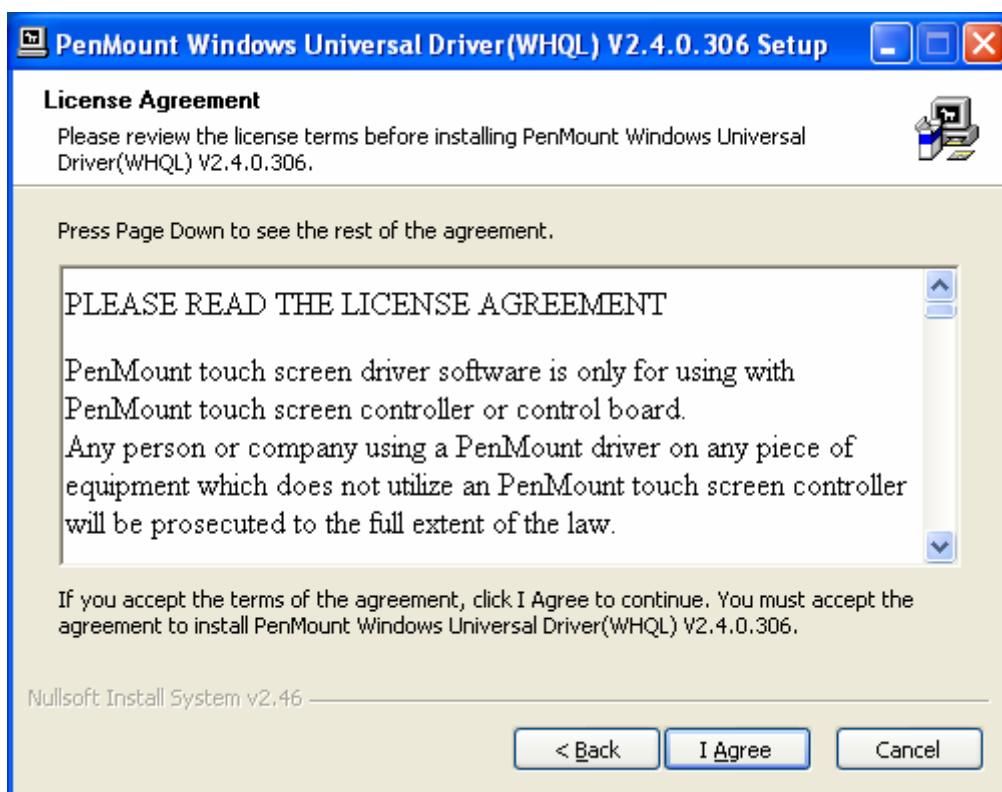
PenMount Windows Universal Driver(WHQL) V2.4.0.306 Setup

License Agreement
Please review the license terms before installing PenMount Windows Universal Driver(WHQL) V2.4.0.306.

Press Page Down to see the rest of the agreement.

PLEASE READ THE LICENSE AGREEMENT

PenMount touch screen driver software is only for using with PenMount touch screen controller or control board.
Any person or company using a PenMount driver on any piece of equipment which does not utilize an PenMount touch screen controller will be prosecuted to the full extent of the law.

If you accept the terms of the agreement, click I Agree to continue. You must accept the agreement to install PenMount Windows Universal Driver(WHQL) V2.4.0.306.

Nullsoft Install System v2.46

< Back
I Agree
Cancel